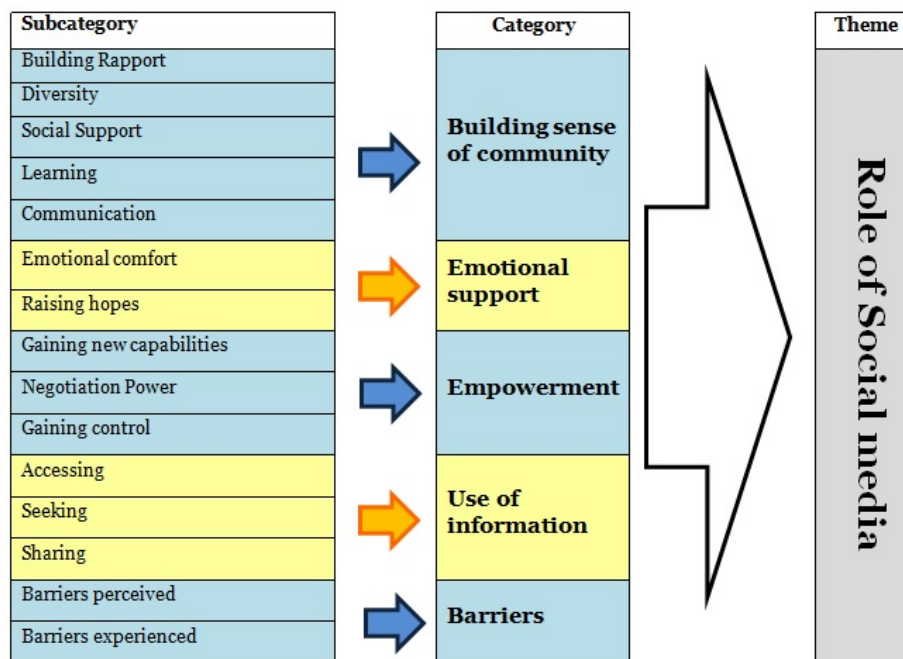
| Subcategory |
|---|
| Building Rapport |
| Diversity |
| Social Support |
| Learning |
| Communication |
| Emotional comfort |
| Raising hopes |
| Gaining new capabilities |
| Negotiation Power |
| Gaining control |
| Accessing |
| Seeking |
| Sharing |
| Barriers perceived |
| Barriers experienced |

| Category |
|---|
| Building sense of community |
| Emotional support |
| Empowerment |
| Use of information |
| Barriers |

| Theme |
|---|
| Role of Social media |